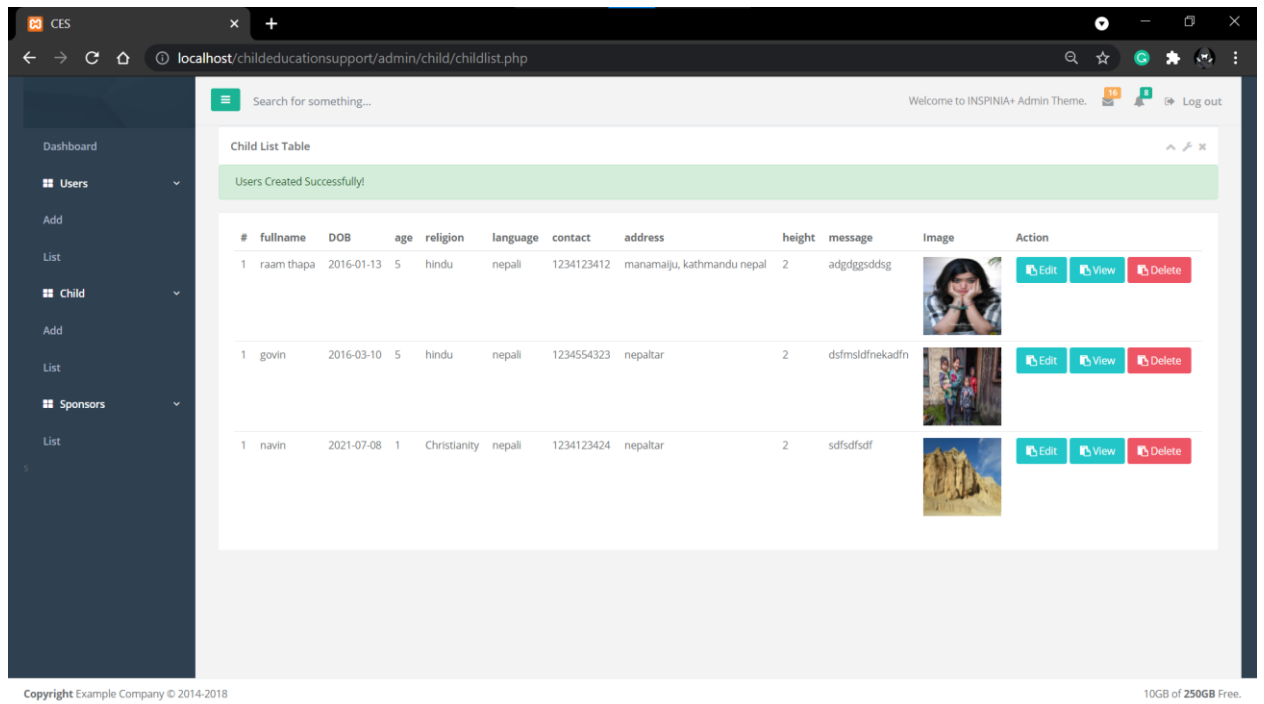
CES

localhost/childeducationsupport/admin/child/childlist.php

Search for something...

Welcome to INSPINIA+ Admin Theme. 16 8 Log out

Dashboard

Users

Add

List

Child

Add

List

Sponsors

List

Child List Table

Users Created Successfully!

| # | fullname | DOB | age | religion | language | contact | address | height | message | Image | Action |
|---|---|---|---|---|---|---|---|---|---|---|---|
| 1 | raam thapa | 2016-01-13 | 5 | hindu | nepali | 1234123412 | manamaiju, kathmandu nepal | 2 | adgdggsddsg | | Edit View Delete |
| 1 | govin | 2016-03-10 | 5 | hindu | nepali | 1234554323 | nepaltar | 2 | dsfmsldfnekadfn | | Edit View Delete |
| 1 | navin | 2021-07-08 | 1 | Christianity | nepali | 1234123424 | nepaltar | 2 | sdfsdfsdf | | Edit View Delete |

Copyright Example Company © 2014-2018

10GB of 250GB Free.